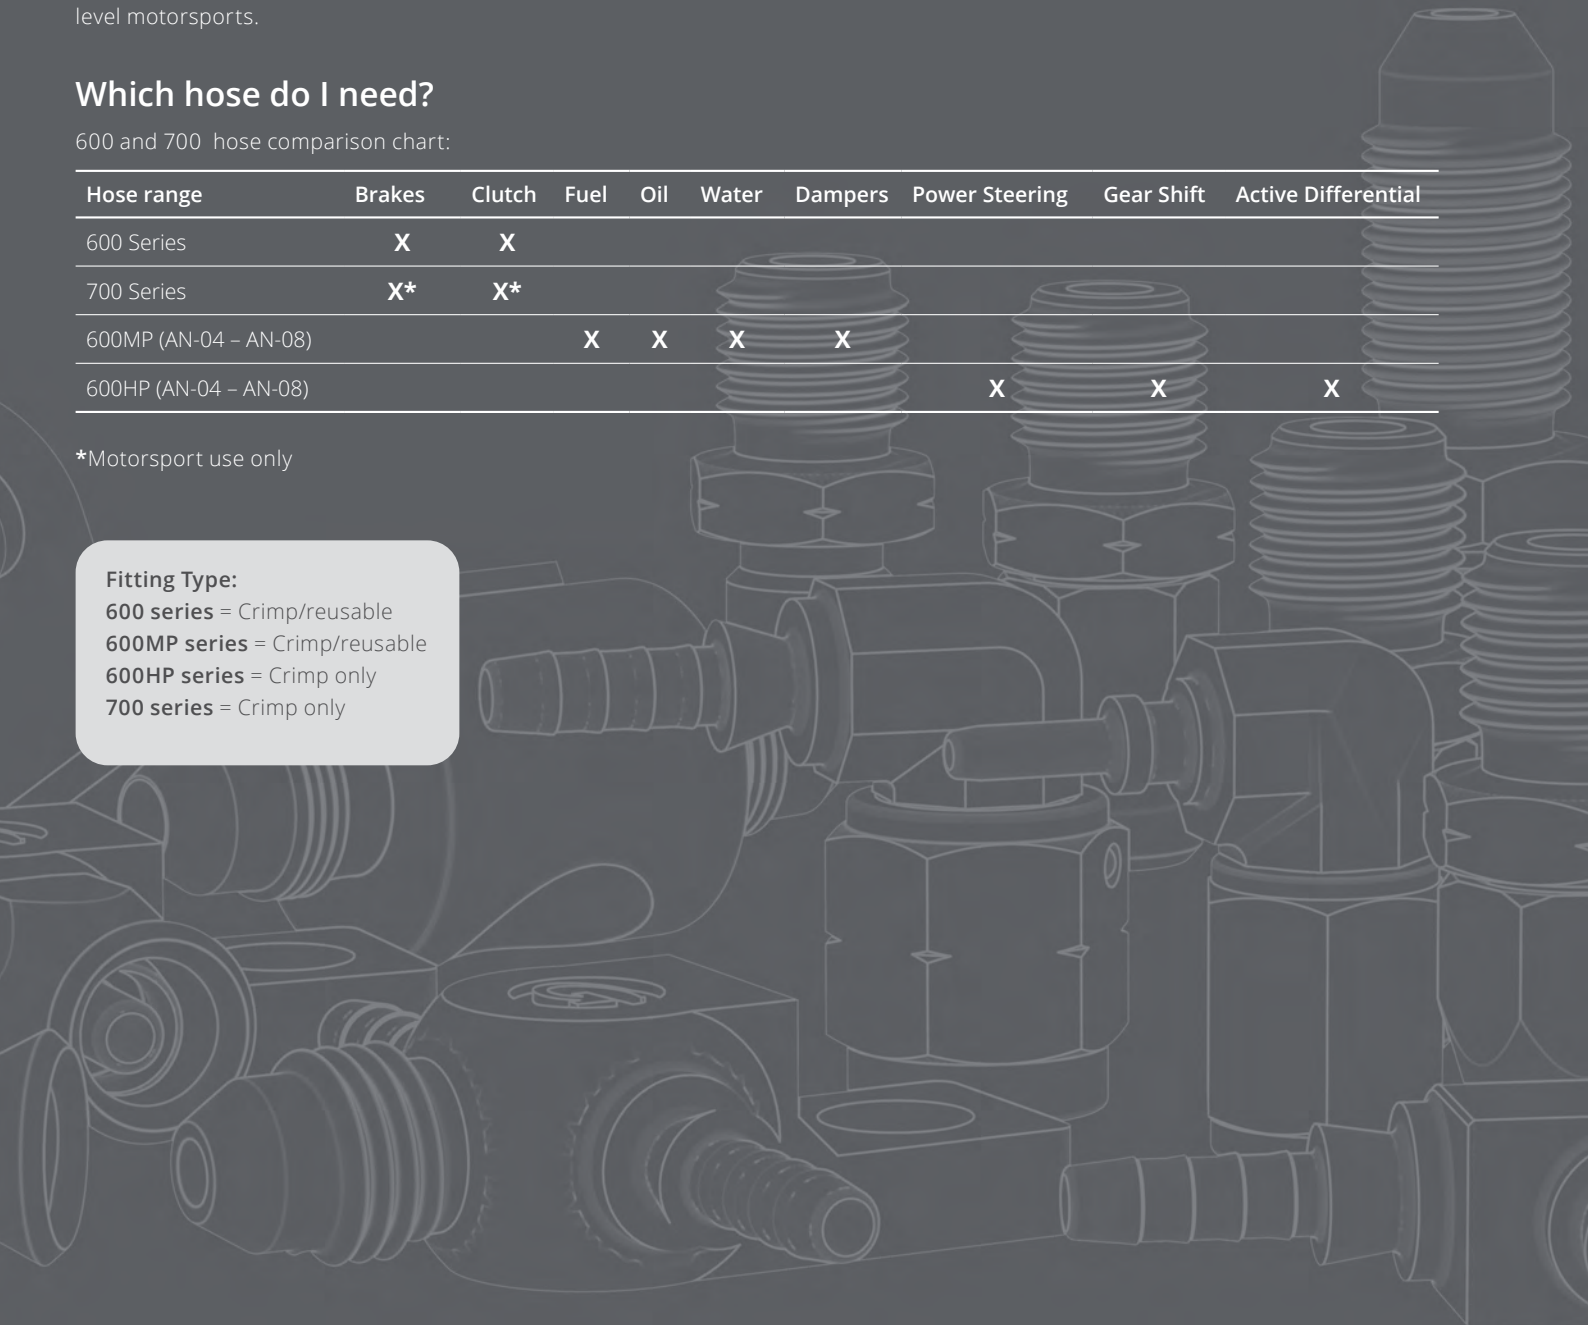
level motorsports.

Which hose do I need?

600 and 700 hose comparison chart:

| Hose range | Brakes | Clutch | Fuel | Oil | Water | Dampers | Power Steering | Gear Shift | Active Differential |
|---|---|---|---|---|---|---|---|---|---|
| 600 Series | X | X | | | | | | | |
| 700 Series | X* | X* | | | | | | | |
| 600MP (AN-04 – AN-08) | | | X | X | X | X | | | |
| 600HP (AN-04 – AN-08) | | | | | | | X | X | X |

*Motorsport use only

Fitting Type:
600 series = Crimp/reusable
600MP series = Crimp/reusable
600HP series = Crimp only
700 series = Crimp only